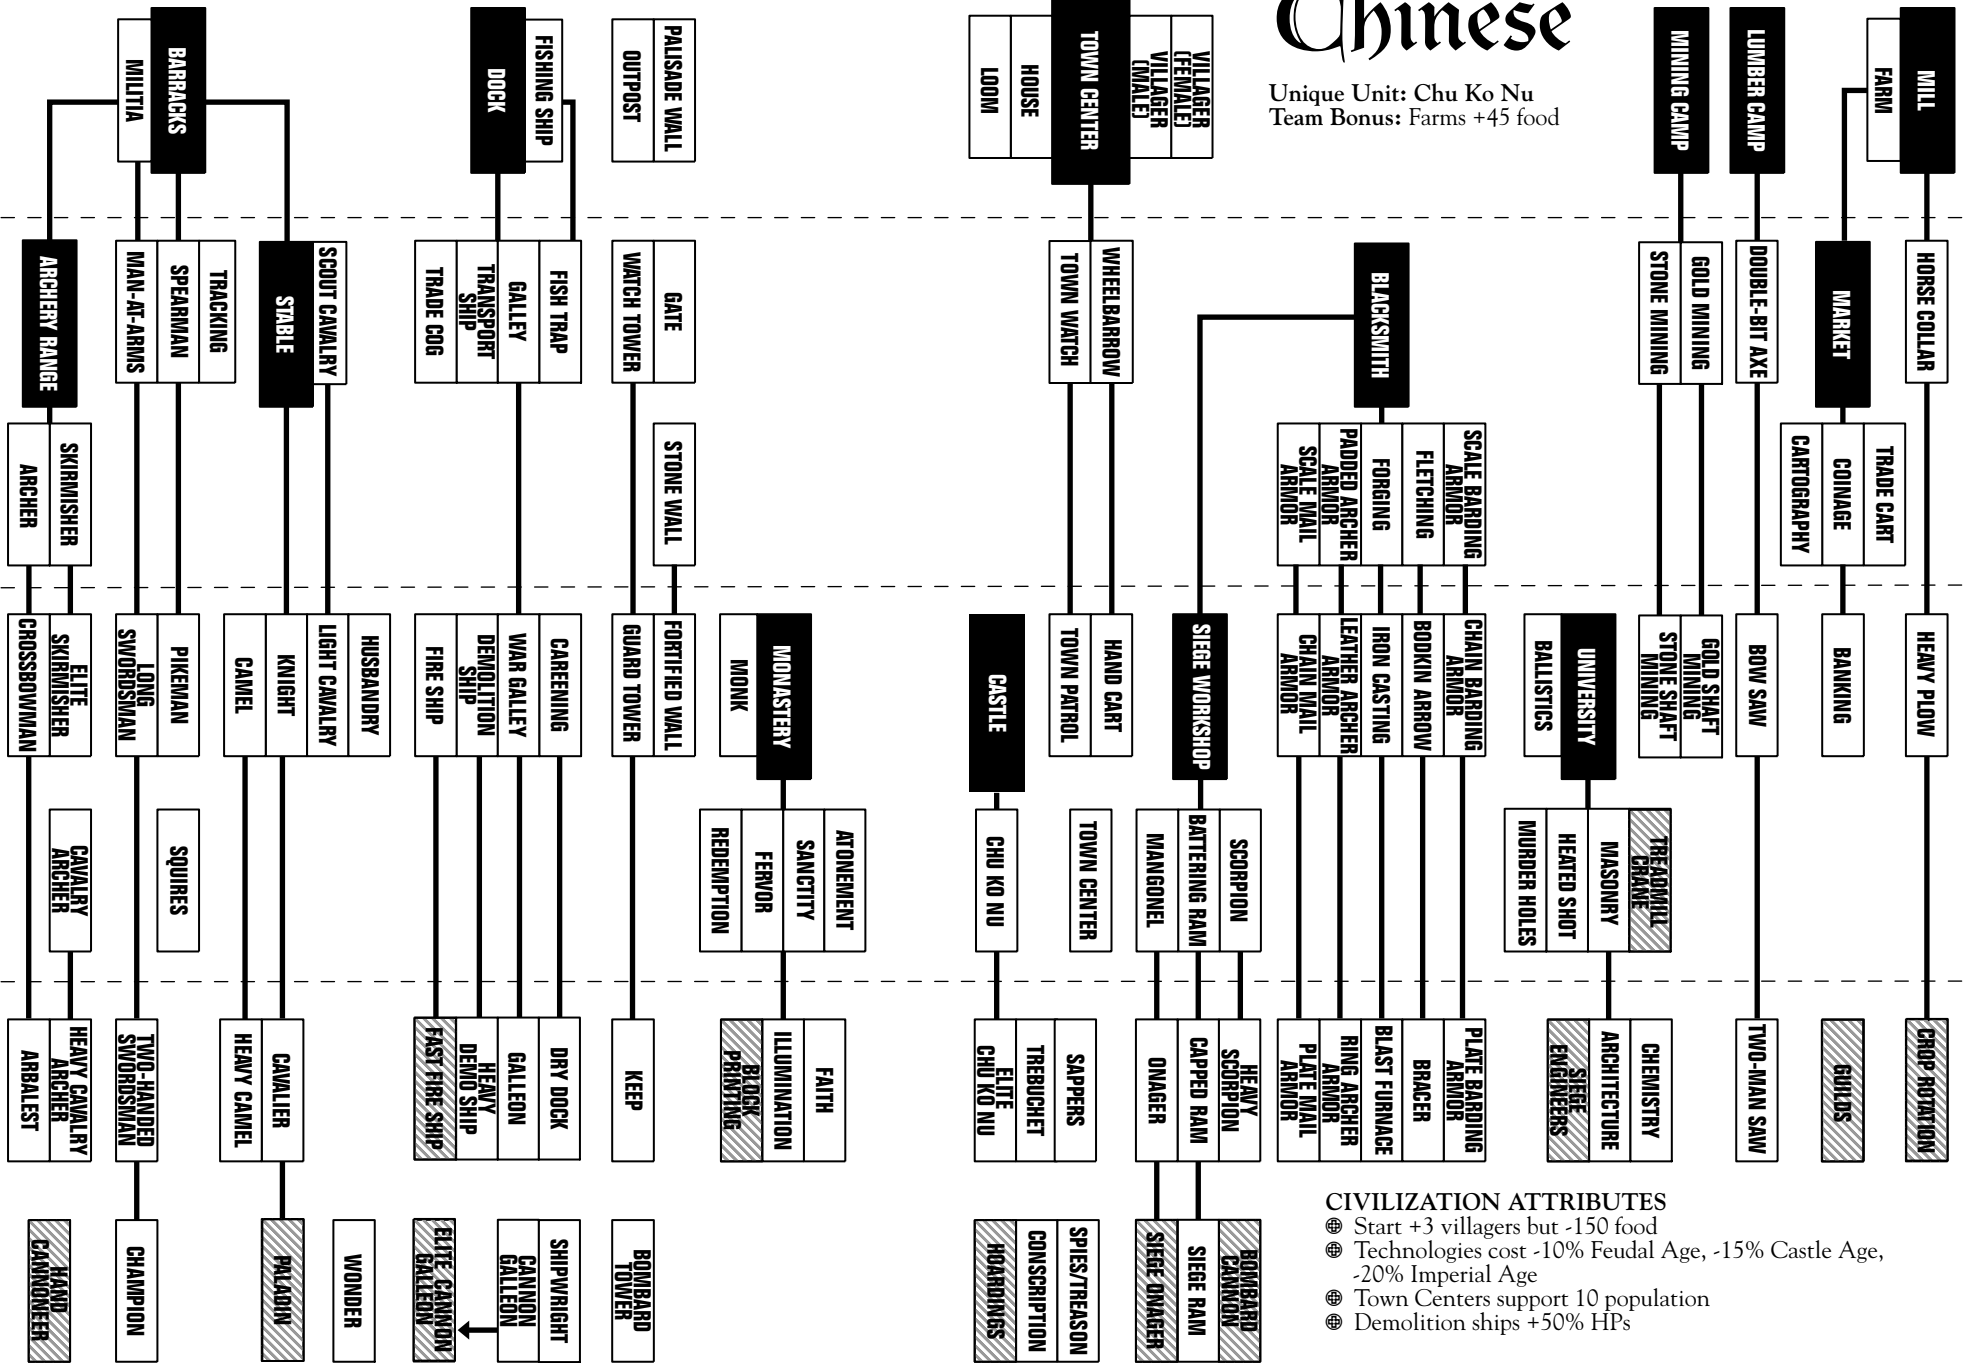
Chinese

Unique Unit: Chu Ko Nu
Team Bonus: Farms +45 food

BARRACKS
MILITIA
DOCK
FISHING SHIP
PALISADE WALL
OUTPOST
TOWN CENTER
VILLAGER (FEMALE)
VILLAGER (MALE)
HOUSE
LOOM
MINING CAMP
LUMBER CAMP
MILL
FARM

ARCHERY RANGE
MAN-AT-ARMS
SPEARMAN
TRACKING
STABLE
SCOUT CAVALRY
TRADE COG
TRANSPORT SHIP
GALLEY
FISH TRAP
WATCH TOWER
GATE
TOWN WATCH
WHEELBARROW
BLACKSMITH
STONE MINING
GOLD MINING
DOUBLE-BIT AXE
MARKET
HORSE COLLAR

ARCHER
SKIRMISHER
STONE WALL
SCALE MAIL ARMOR
PADDED ARCHER ARMOR
FORGING
FLETCHING
SCALE BARDING ARMOR
CARTOGRAPHY
COINAGE
TRADE CART

CROSSBOWMAN
ELITE SKIRMISHER
LONG SWORDSMAN
PIKEMAN
CAMEL
KNIGHT
LIGHT CAVALRY
HUSBANDRY
FIRE SHIP
DEMOLITION SHIP
WAR GALLEY
CAREENING
GUARD TOWER
FORTIFIED WALL
MONK
MONASTERY
CASTLE
TOWN PATROL
HAND CART
SIEGE WORKSHOP
CHAIN MAIL ARMOR
LEATHER ARCHER ARMOR
IRON CASTING
BODKIN ARROW
CHAIN BARDING ARMOR
BALLISTICS
UNIVERSITY
STONE SHAFT MINING
GOLD SHAFT MINING
BOW SAW
BANKING
HEAVY PLOW

CAVALRY ARCHER
SQUIRES
REDEMPTION
FERVOR
SANCTITY
ATONEMENT
CHU KO NU
TOWN CENTER
MANGONEL
BATTERING RAM
SCORPION
MURDER HOLES
HEATED SHOT
MASONRY
TREADMILL CRANE

ARBALEST
HEAVY CAVALRY ARCHER
TWO-HANDED SWORDSMAN
HEAVY CAMEL
CAVALIER
FAST FIRE SHIP
HEAVY DEMO SHIP
GALLEON
DRY DOCK
KEEP
BLOCK PRINTING
ILLUMINATION
FAITH
ELITE CHU KO NU
TREBUCHET
SAPPERS
ONAGER
CAPPED RAM
HEAVY SCORPION
PLATE MAIL ARMOR
RING ARCHER ARMOR
BLAST FURNACE
BRACER
PLATE BARDING ARMOR
SIEGE ENGINEERS
ARCHITECTURE
CHEMISTRY
TWO-MAN SAW
GUILDS
CROP ROTATION

HAND CANNONEER
CHAMPION
PALADIN
WONDER
ELITE CANNON GALLEON
CANNON GALLEON
SHIPWRIGHT
BOMBARD TOWER
HOARDINGS
CONSCRIPTION
SPIES/TREASON
SIEGE ONAGER
SIEGE RAM
BOMBARD CANNON

CIVILIZATION ATTRIBUTES
⊕ Start +3 villagers but -150 food
⊕ Technologies cost -10% Feudal Age, -15% Castle Age, -20% Imperial Age
⊕ Town Centers support 10 population
⊕ Demolition ships +50% HPs